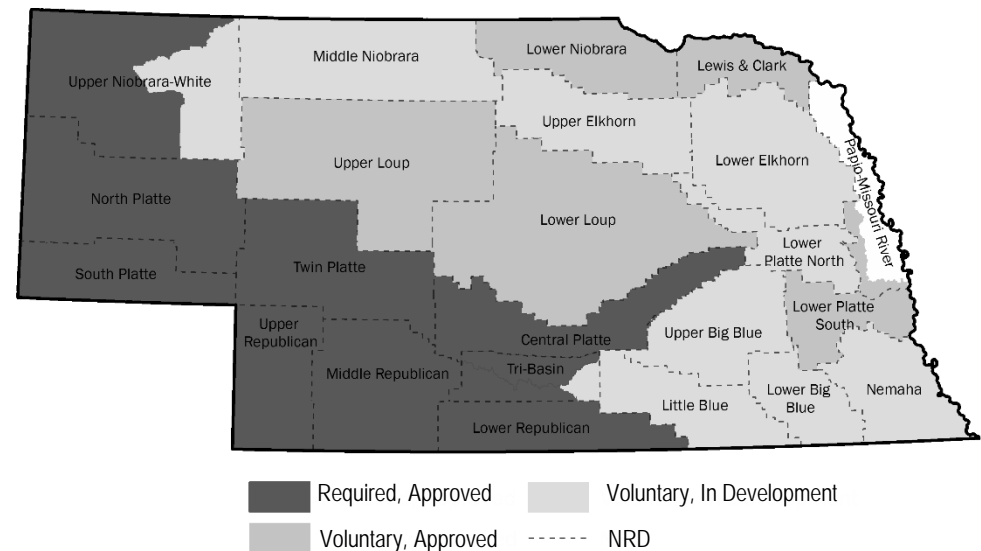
Upper Niobrara-White
Middle Niobrara
Lower Niobrara
Lewis & Clark
Upper Elkhorn
Upper Loup
Lower Elkhorn
Papio-Missouri River
North Platte
Lower Loup
Lower Platte North
South Platte
Twin Platte
Lower Platte South
Upper Republican
Central Platte
Upper Big Blue
Middle Republican
Tri-Basin
Lower Big Blue
Nemaha
Little Blue
Lower Republican

Required, Approved
Voluntary, In Development
Voluntary, Approved
NRD